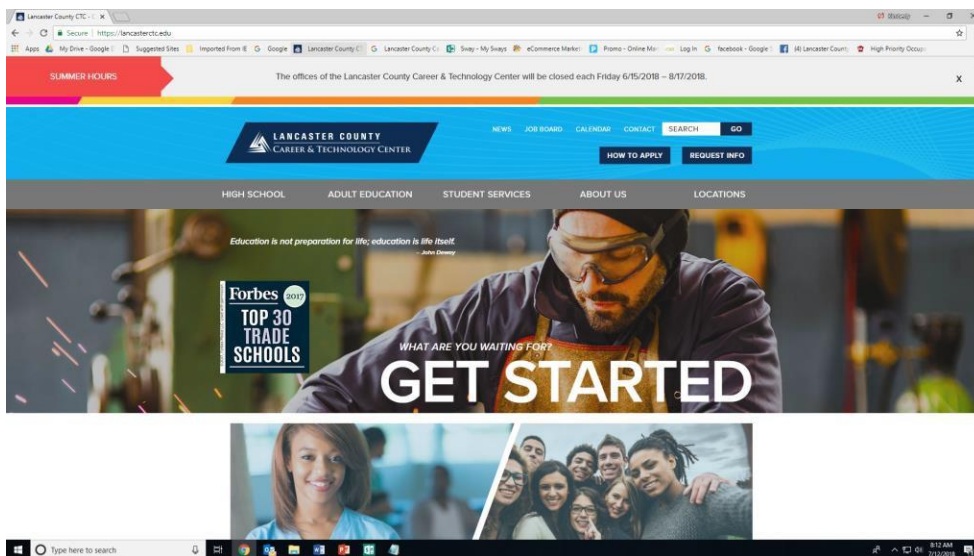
Lancaster County CTC - | ×

Secure | https://lancasterctc.edu

Apps My Drive - Google | Suggested Sites Imported From IE Google Lancaster County C Lancaster County C Sway - My Sways eCommerce Market Promo - Online Mar Log In facebook - Google (4) Lancaster County High Priority Occup

SUMMER HOURS

The offices of the Lancaster County Career & Technology Center will be closed each Friday 6/15/2018 – 8/17/2018.

x

LANCASTER COUNTY
CAREER & TECHNOLOGY CENTER

NEWS JOB BOARD CALENDAR CONTACT SEARCH GO

HOW TO APPLY REQUEST INFO

HIGH SCHOOL ADULT EDUCATION STUDENT SERVICES ABOUT US LOCATIONS

Education is not preparation for life; education is life itself.
– John Dewey

Forbes 2017
TOP 30
TRADE
SCHOOLS

WHAT ARE YOU WAITING FOR?
GET STARTED

Type here to search

8:12 AM
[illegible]